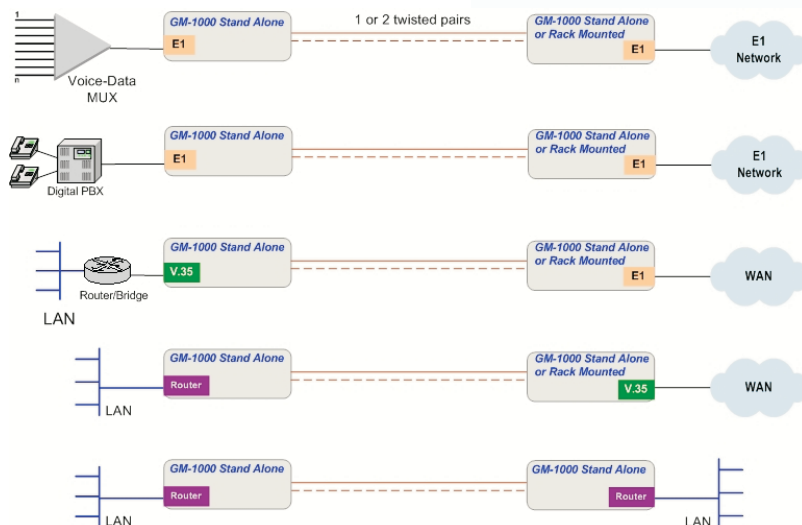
1

n

Voice-Data MUX

GM-1000 Stand Alone

E1

1 or 2 twisted pairs

GM-1000 Stand Alone or Rack Mounted

E1

E1 Network

Digital PBX

GM-1000 Stand Alone

E1

GM-1000 Stand Alone or Rack Mounted

E1

E1 Network

Router/Bridge

LAN

GM-1000 Stand Alone

V.35

GM-1000 Stand Alone or Rack Mounted

E1

WAN

LAN

GM-1000 Stand Alone

Router

GM-1000 Stand Alone or Rack Mounted

V.35

WAN

LAN

GM-1000 Stand Alone

Router

GM-1000 Stand Alone

Router

LAN